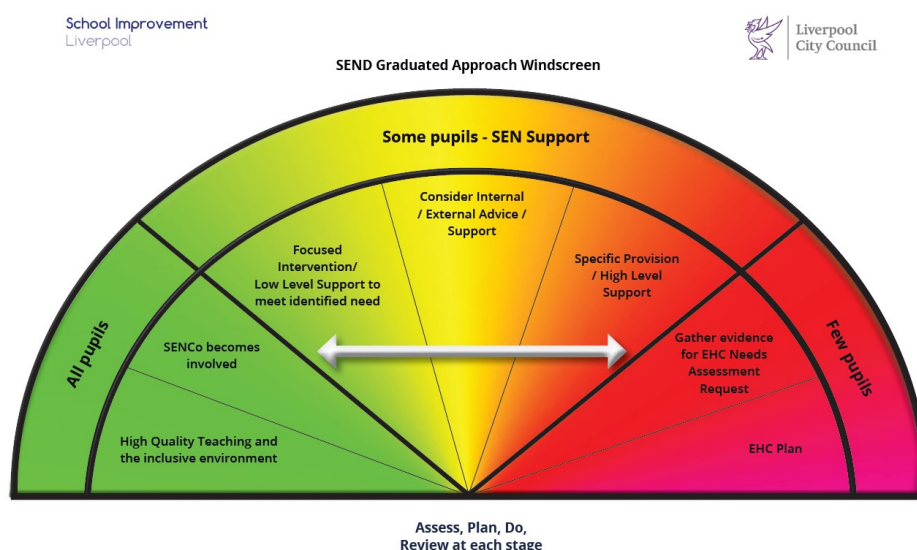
School Improvement
Liverpool

Liverpool
City Council

SEND Graduated Approach Windscreen

Some pupils - SEN Support

All pupils

Few pupils

Consider Internal / External Advice / Support

Focused Intervention/ Low Level Support to meet identified need

Specific Provision / High Level Support

SENCo becomes involved

Gather evidence for EHC Needs Assessment Request

High Quality Teaching and the inclusive environment

EHC Plan

Assess, Plan, Do, Review at each stage